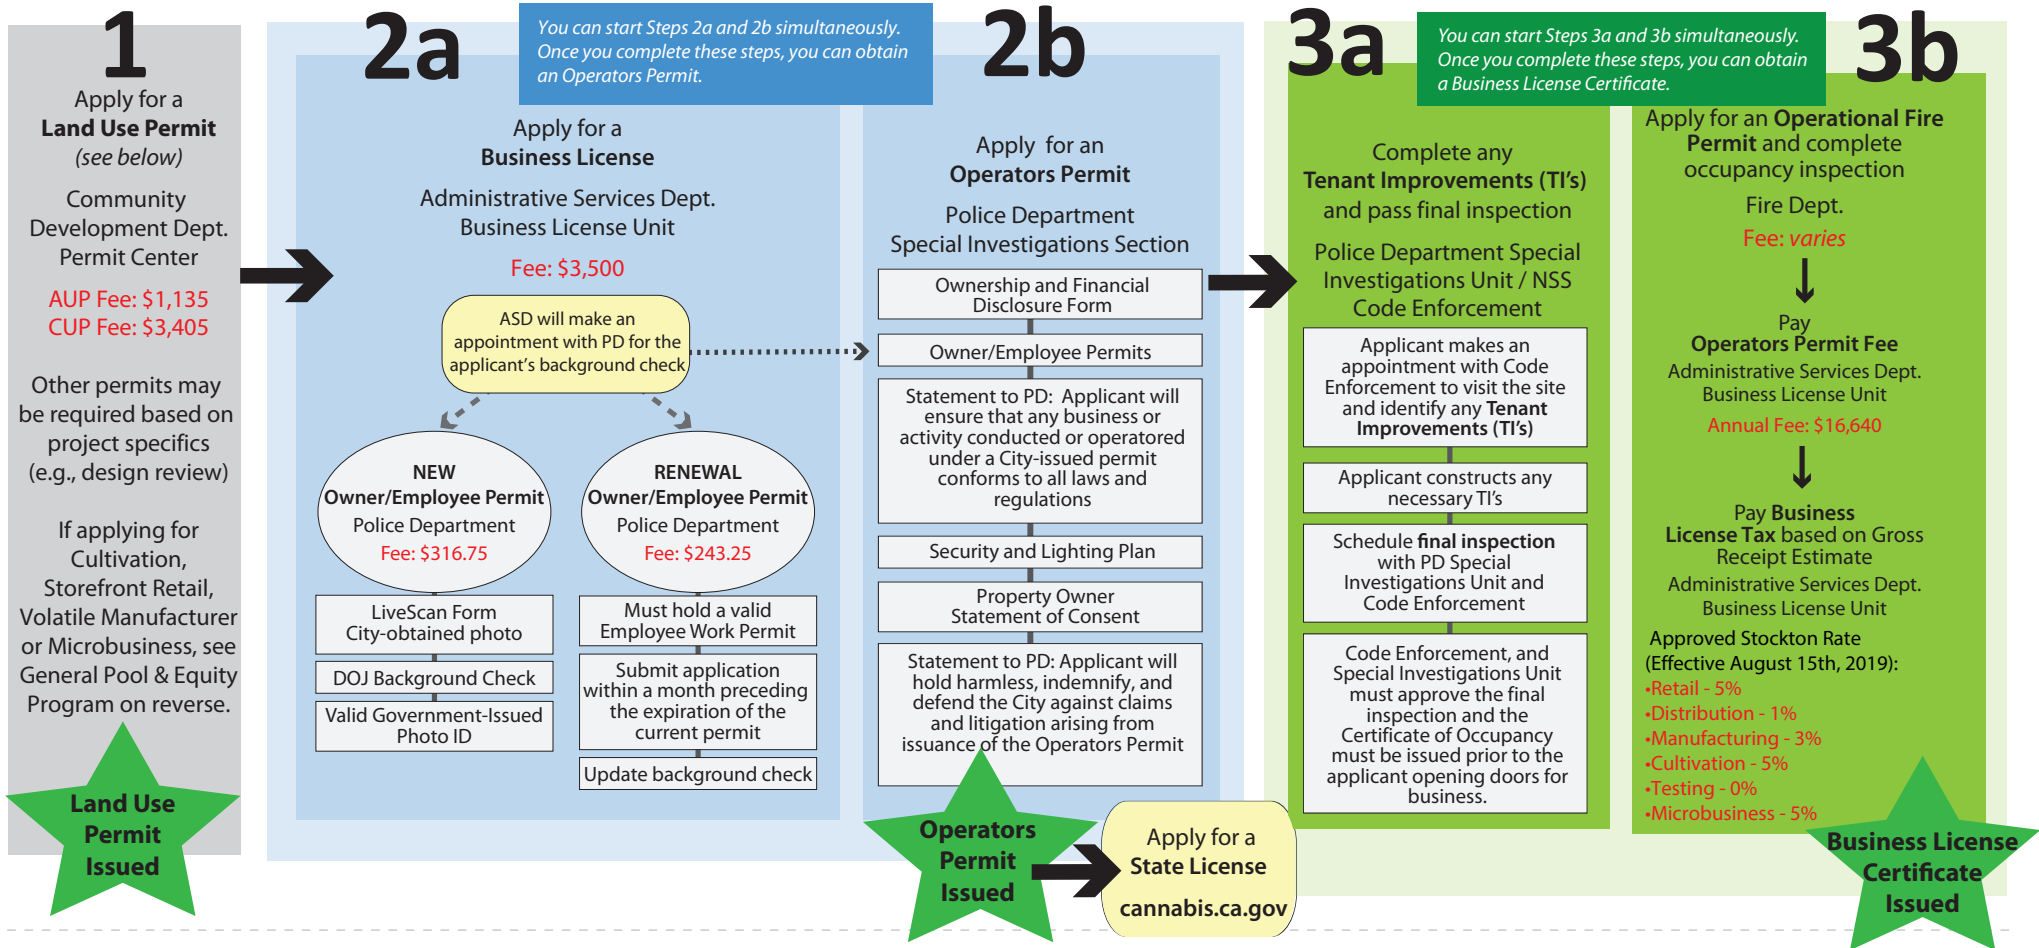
1

Apply for a
Land Use Permit
(see below)

Community Development Dept. Permit Center

AUP Fee: $1,135
CUP Fee: $3,405

Other permits may be required based on project specifics (e.g., design review)

If applying for Cultivation, Storefront Retail, Volatile Manufacturer or Microbusiness, see General Pool & Equity Program on reverse.

Land Use Permit Issued

2a

You can start Steps 2a and 2b simultaneously. Once you complete these steps, you can obtain an Operators Permit.

Apply for a
Business License

Administrative Services Dept. Business License Unit

Fee: $3,500

ASD will make an appointment with PD for the applicant's background check

NEW
Owner/Employee Permit
Police Department
Fee: $316.75

LiveScan Form
City-obtained photo

DOJ Background Check

Valid Government-Issued Photo ID

RENEWAL
Owner/Employee Permit
Police Department
Fee: $243.25

Must hold a valid Employee Work Permit

Submit application within a month preceding the expiration of the current permit

Update background check

2b

Apply for an
Operators Permit

Police Department
Special Investigations Section

Ownership and Financial Disclosure Form

Owner/Employee Permits

Statement to PD: Applicant will ensure that any business or activity conducted or operatored under a City-issued permit conforms to all laws and regulations

Security and Lighting Plan

Property Owner Statement of Consent

Statement to PD: Applicant will hold harmless, indemnify, and defend the City against claims and litigation arising from issuance of the Operators Permit

Operators Permit Issued

Apply for a
State License
cannabis.ca.gov

3a

You can start Steps 3a and 3b simultaneously. Once you complete these steps, you can obtain a Business License Certificate.

Complete any
Tenant Improvements (TI's)
and pass final inspection

Police Department Special Investigations Unit / NSS Code Enforcement

Applicant makes an appointment with Code Enforcement to visit the site and identify any Tenant Improvements (TI's)

Applicant constructs any necessary TI's

Schedule final inspection with PD Special Investigations Unit and Code Enforcement

Code Enforcement, and Special Investigations Unit must approve the final inspection and the Certificate of Occupancy must be issued prior to the applicant opening doors for business.

3b

Apply for an Operational Fire Permit and complete occupancy inspection

Fire Dept.
Fee: varies

Pay
Operators Permit Fee
Administrative Services Dept. Business License Unit
Annual Fee: $16,640

Pay Business License Tax based on Gross Receipt Estimate
Administrative Services Dept. Business License Unit

Approved Stockton Rate (Effective August 15th, 2019):
•Retail - 5%
•Distribution - 1%
•Manufacturing - 3%
•Cultivation - 5%
•Testing - 0%
•Microbusiness - 5%

Business License Certificate Issued